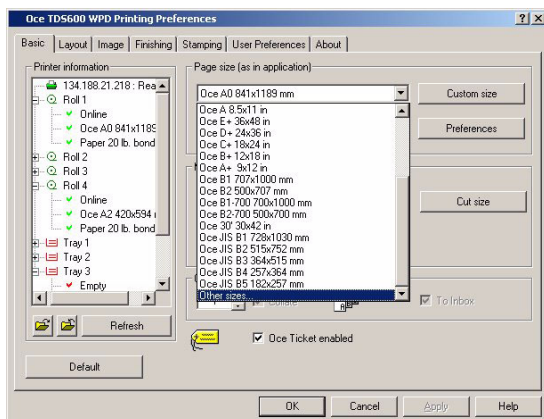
Oce TDS600 WPD Printing Preferences

? X

Basic | Layout | Image | Finishing | Stamping | User Preferences | About

Printer information

134.188.21.218 : Rea

Roll 1

Online

Oce A0 841x1189

Paper 20 lb. bond

Roll 2

Roll 3

Roll 4

Online

Oce A2 420x594

Paper 20 lb. bond

Tray 1

Tray 2

Tray 3

Empty

Refresh

Page size (as in application)

Oce A0 841x1189 mm

Oce A 8.5x11 in
Oce E+ 36x48 in
Oce D+ 24x36 in
Oce C+ 18x24 in
Oce B+ 12x18 in
Oce A+ 9x12 in
Oce B1 707x1000 mm
Oce B2 500x707 mm
Oce B1-700 700x1000 mm
Oce B2-700 500x700 mm
Oce 30' 30x42 in
Oce JIS B1 728x1030 mm
Oce JIS B2 515x752 mm
Oce JIS B3 364x515 mm
Oce JIS B4 257x364 mm
Oce JIS B5 182x257 mm
Other sizes...

Custom size

Preferences

Cut size

To Inbox

Oce Ticket enabled

Default

OK | Cancel | Apply | Help